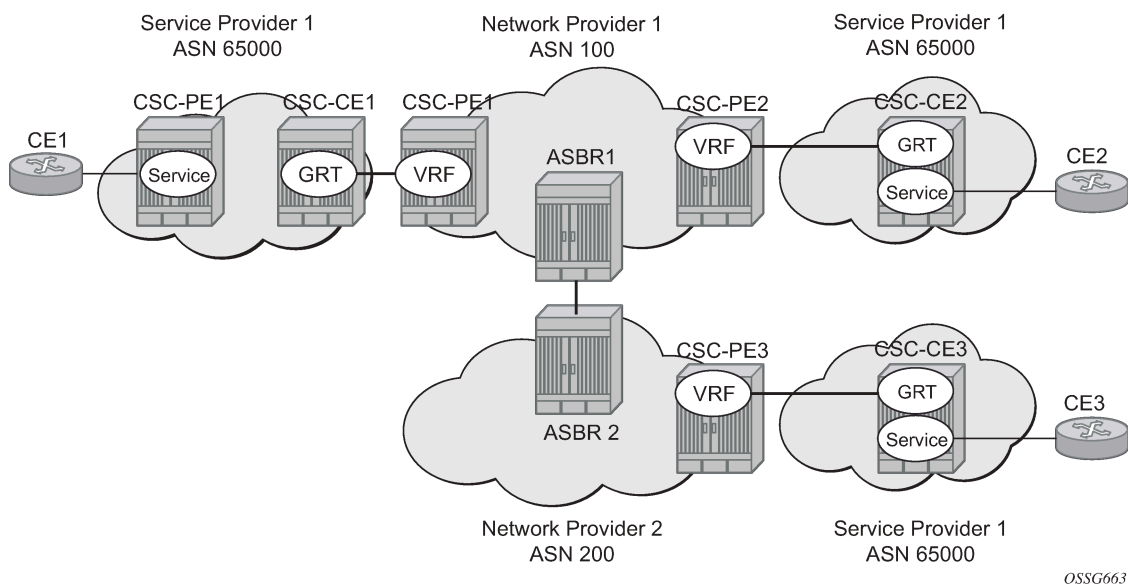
Service Provider 1
ASN 65000

Network Provider 1
ASN 100

Service Provider 1
ASN 65000

CSC-PE1

CSC-CE1

CSC-PE1

CSC-PE2

CSC-CE2

CE1

Service

GRT

VRF

ASBR1

VRF

GRT

Service

CE2

CSC-PE3

CSC-CE3

VRF

GRT

CE3

Service

ASBR 2

Network Provider 2
ASN 200

Service Provider 1
ASN 65000

OSSG663